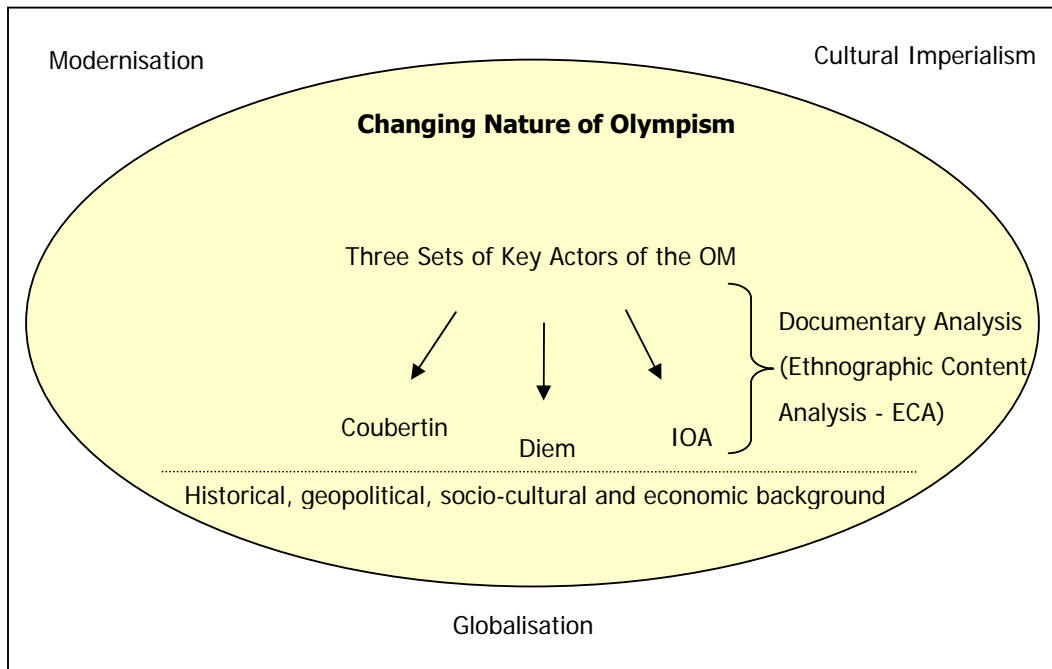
Modernisation

Cultural Imperialism

**Changing Nature of Olympism**

Three Sets of Key Actors of the OM

Documentary Analysis (Ethnographic Content Analysis - ECA)

Coubertin

Diem

IOA

Historical, geopolitical, socio-cultural and economic background

Globalisation